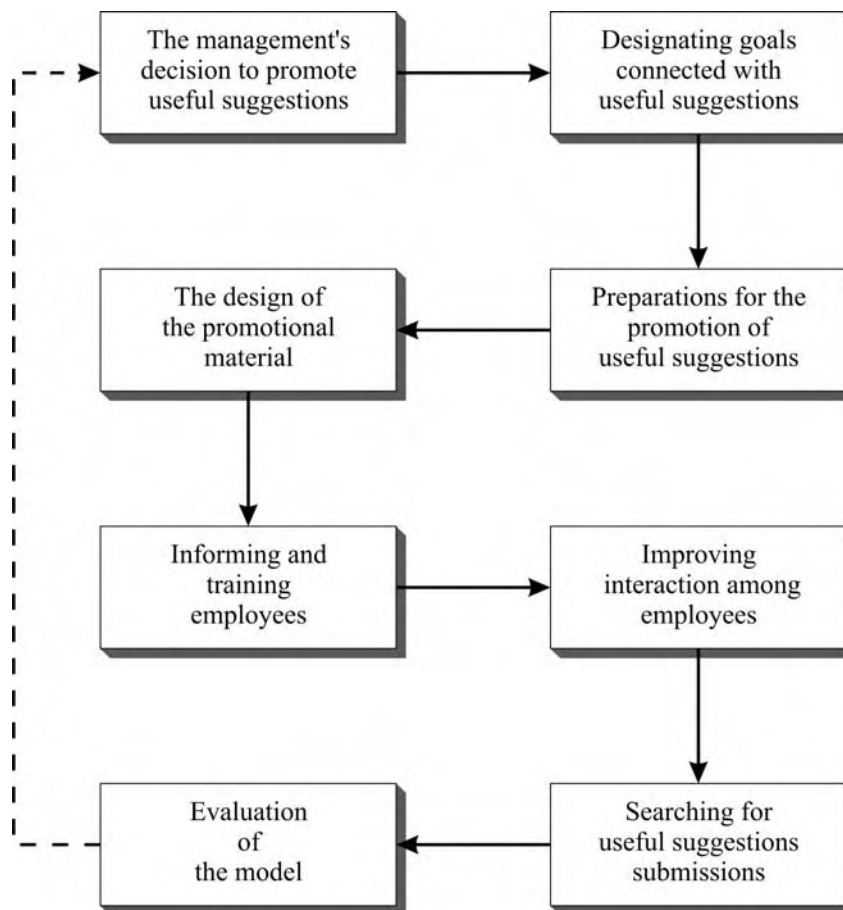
The management's decision to promote useful suggestions

Designating goals connected with useful suggestions

Preparations for the promotion of useful suggestions

The design of the promotional material

Informing and training employees

Improving interaction among employees

Searching for useful suggestions submissions

Evaluation of the model